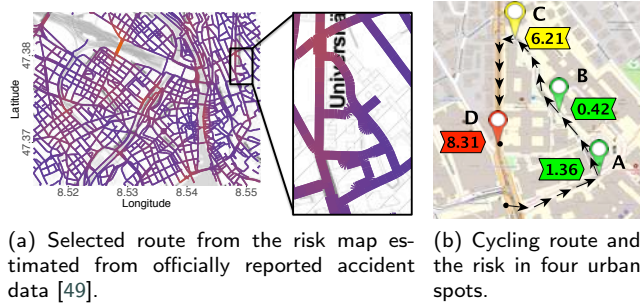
47.38
47.37
Latitude
8.52
8.53
8.54
8.55
Longitude

Univers

C
6.21
B
0.42
D
8.31
1.36
A

(a) Selected route from the risk map estimated from officially reported accident data [49].

(b) Cycling route and the risk in four urban spots.